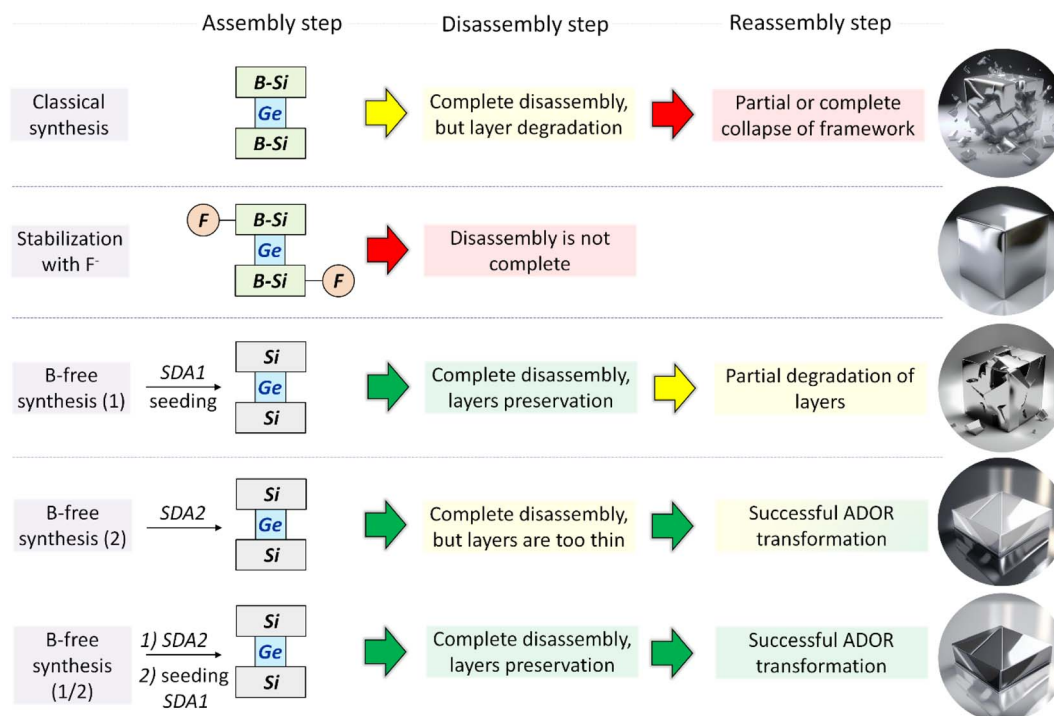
Assembly step

Disassembly step

Reassembly step

Classical synthesis

B-Si
Ge
B-Si

Complete disassembly, but layer degradation

Partial or complete collapse of framework

Stabilization with F$^-$

F
B-Si
Ge
B-Si
F

Disassembly is not complete

B-free synthesis (1)

SDA1
seeding

Si
Ge
Si

Complete disassembly, layers preservation

Partial degradation of layers

B-free synthesis (2)

SDA2

Si
Ge
Si

Complete disassembly, but layers are too thin

Successful ADOR transformation

B-free synthesis (1/2)

1) SDA2
2) seeding SDA1

Si
Ge
Si

Complete disassembly, layers preservation

Successful ADOR transformation